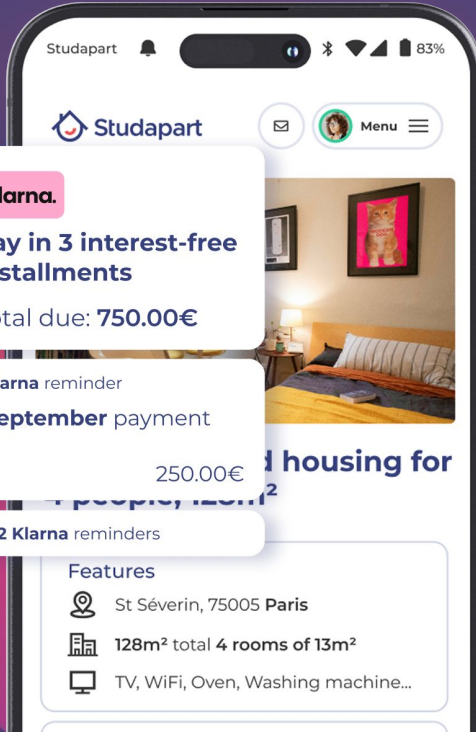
Studapart 83%

Studapart

Menu

larna.

ay in 3 interest-free stallments

otal due: **750.00€**

**arna** reminder

**eptember** payment

250.00€

d housing for

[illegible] people, 128m²

**2 Klarna** reminders

Features

St Séverin, 75005 **Paris**

**128m²** total **4 rooms of 13m²**

TV, WiFi, Oven, Washing machine...